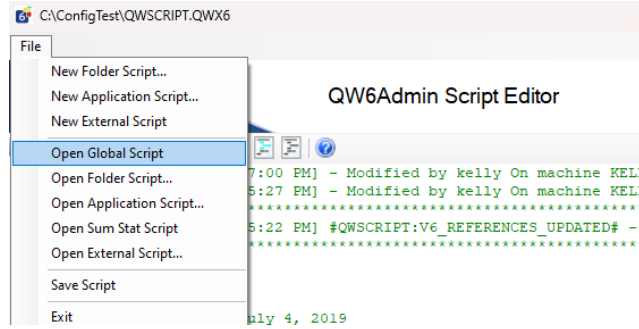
C:\ConfigTest\QWSCRIPT.QWX6

File

New Folder Script...
New Application Script...
New External Script
Open Global Script
Open Folder Script...
Open Application Script...
Open Sum Stat Script
Open External Script...
Save Script
Exit

QW6Admin Script Editor

7:00 PM] - Modified by kelly On machine KEL
5:27 PM] - Modified by kelly On machine KEL
**********************************************
5:22 PM] #QWSCRIPT:V6_REFERENCES_UPDATED# -
**********************************************

uly 4, 2019